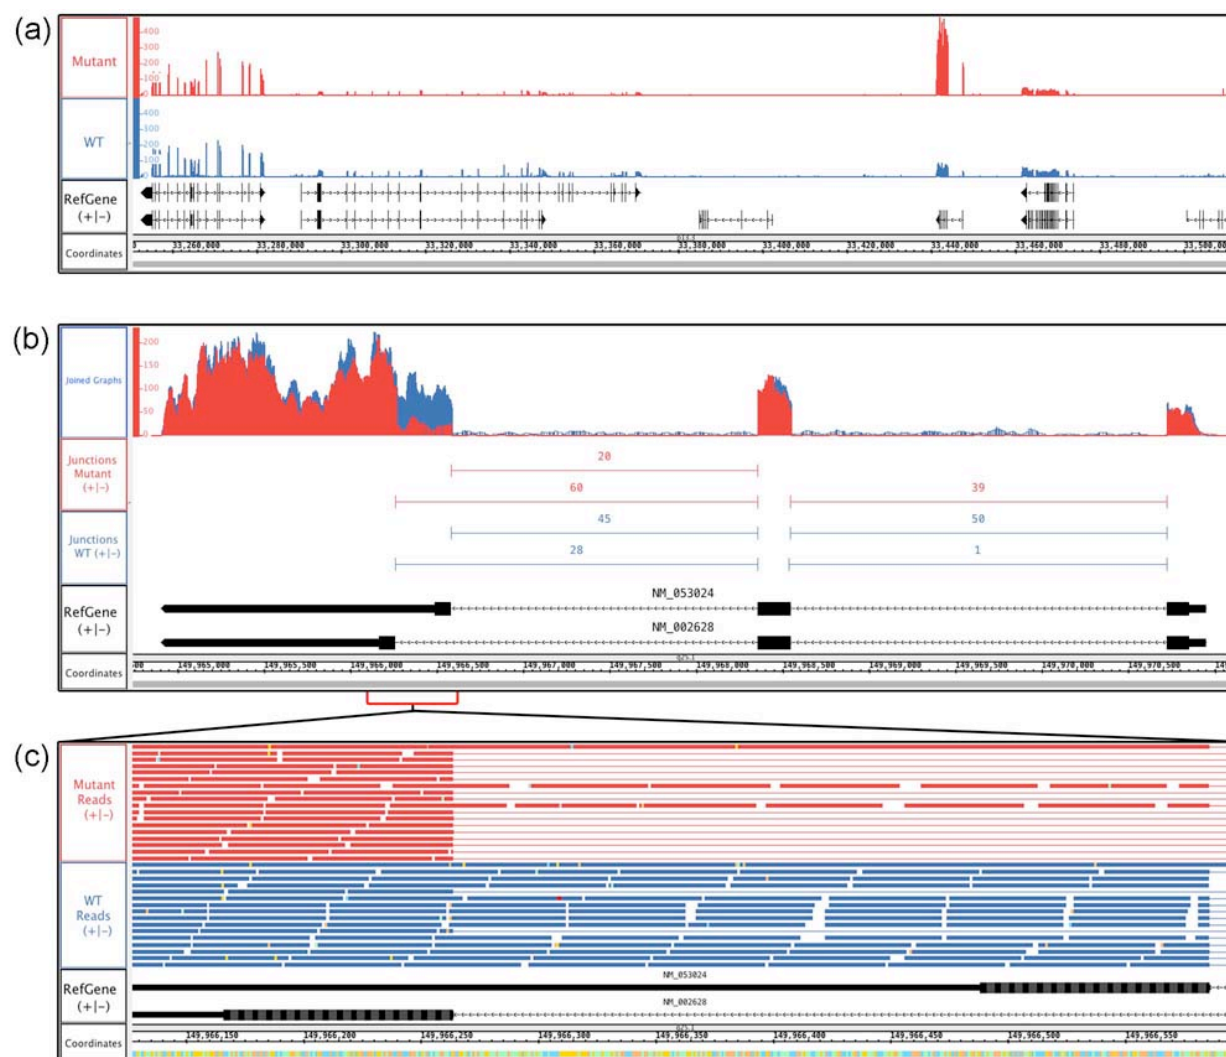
(a)

Mutant

400
300
200
100
0

WT

400
300
200
100
0

RefGene (+|−)

Coordinates

33,260,000 33,280,000 33,300,000 33,320,000 33,340,000 33,360,000 33,380,000 33,400,000 33,420,000 33,440,000 33,460,000 33,480,000 33,500,000

(b)

Joined Graphs

200
150
100
50
0

Junctions Mutant (+|−)

20

60

39

Junctions WT (+|−)

45

50

28

1

RefGene (+|−)

NM_053024

NM_002628

Coordinates

149,965,000 149,965,500 149,966,000 149,966,500 149,967,000 149,967,500 149,968,000 149,968,500 149,969,000 149,969,500 149,970,000 149,970,500

(c)

Mutant Reads (+|−)

WT Reads (+|−)

RefGene (+|−)

NM_053024

NM_002628

Coordinates

149,966,150 149,966,200 149,966,250 149,966,300 149,966,350 149,966,400 149,966,450 149,966,500 149,966,550